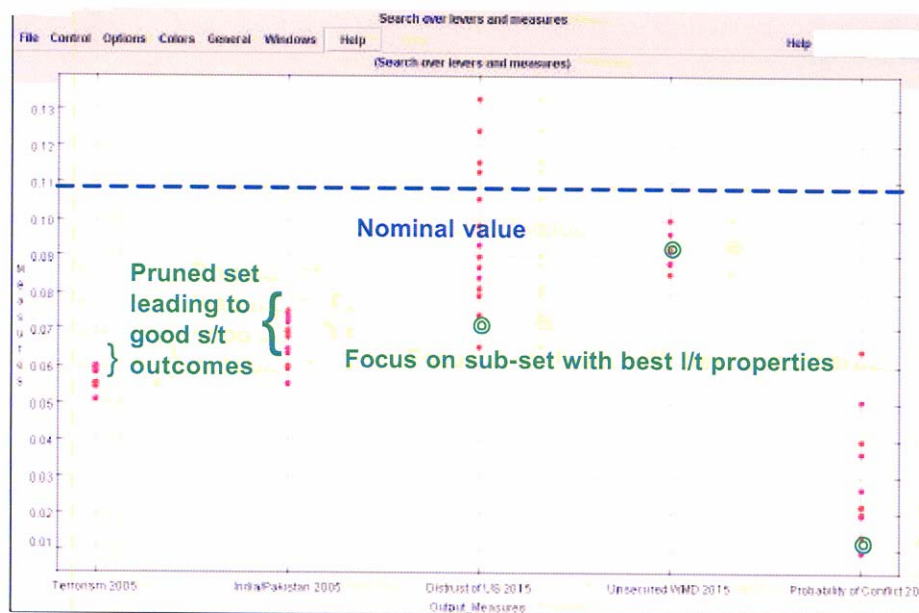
Search over levers and measures

File Control Options Colors General Windows Help

Help

(Search over levers and measures)

0.13
0.12
0.11
0.10
0.09
0.08
0.07
0.06
0.05
0.04
0.03
0.02
0.01

Measures

Nominal value

Pruned set leading to good s/t outcomes

Focus on sub-set with best l/t properties

Terrorism 2005
India/Pakistan 2005
Distrust of US 2015
Unsecured WMD 2015
Probability of Conflict 20

Output_Measures